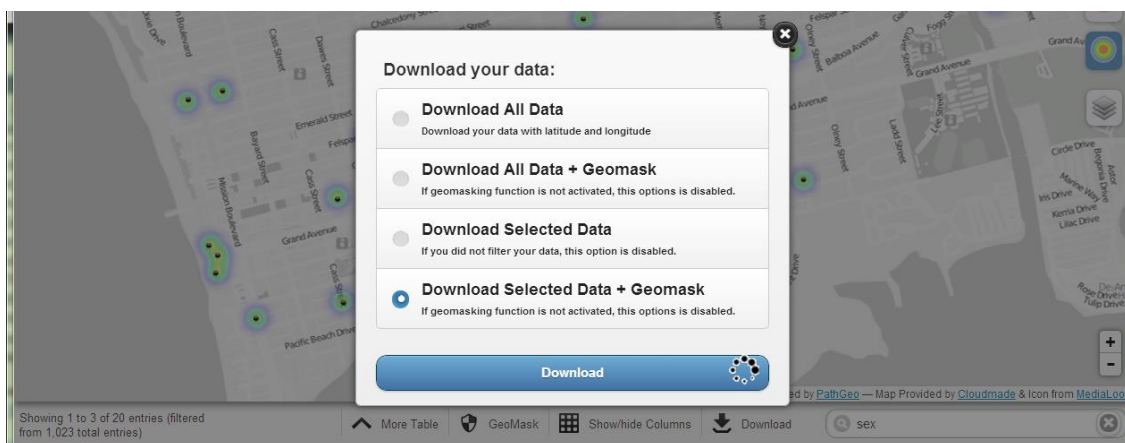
Download your data:

Download All Data
Download your data with latitude and longitude

Download All Data + Geomask
If geomasking function is not activated, this options is disabled.

Download Selected Data
If you did not filter your data, this option is disabled.

Download Selected Data + Geomask
If geomasking function is not activated, this options is disabled.

Download

Chalcedony Street
Street
Felspar
Grand Avenue
Balboa Avenue
Olney Street
Grand Avenue
Cass Street
Dawes Street
Emerald Street
Felspar
Bayard Street
Cass Street
Mission Boulevard
Grand Avenue
Cass Street
Pacific Beach Drive
Avenue
Olney Street
Lamont Street
Ingraham Street
Circle Drive
Begonia Drive
Astor
Iris Drive
Marine View Drive
Kerria Drive
Lilac Drive
Rose Drive
Tulip Drive
De Anza
Drive

+
-

ed by PathGeo — Map Provided by Cloudmade & Icon from MediaLoo

Showing 1 to 3 of 20 entries (filtered from 1,023 total entries)
More Table
GeoMask
Show/hide Columns
Download
sex